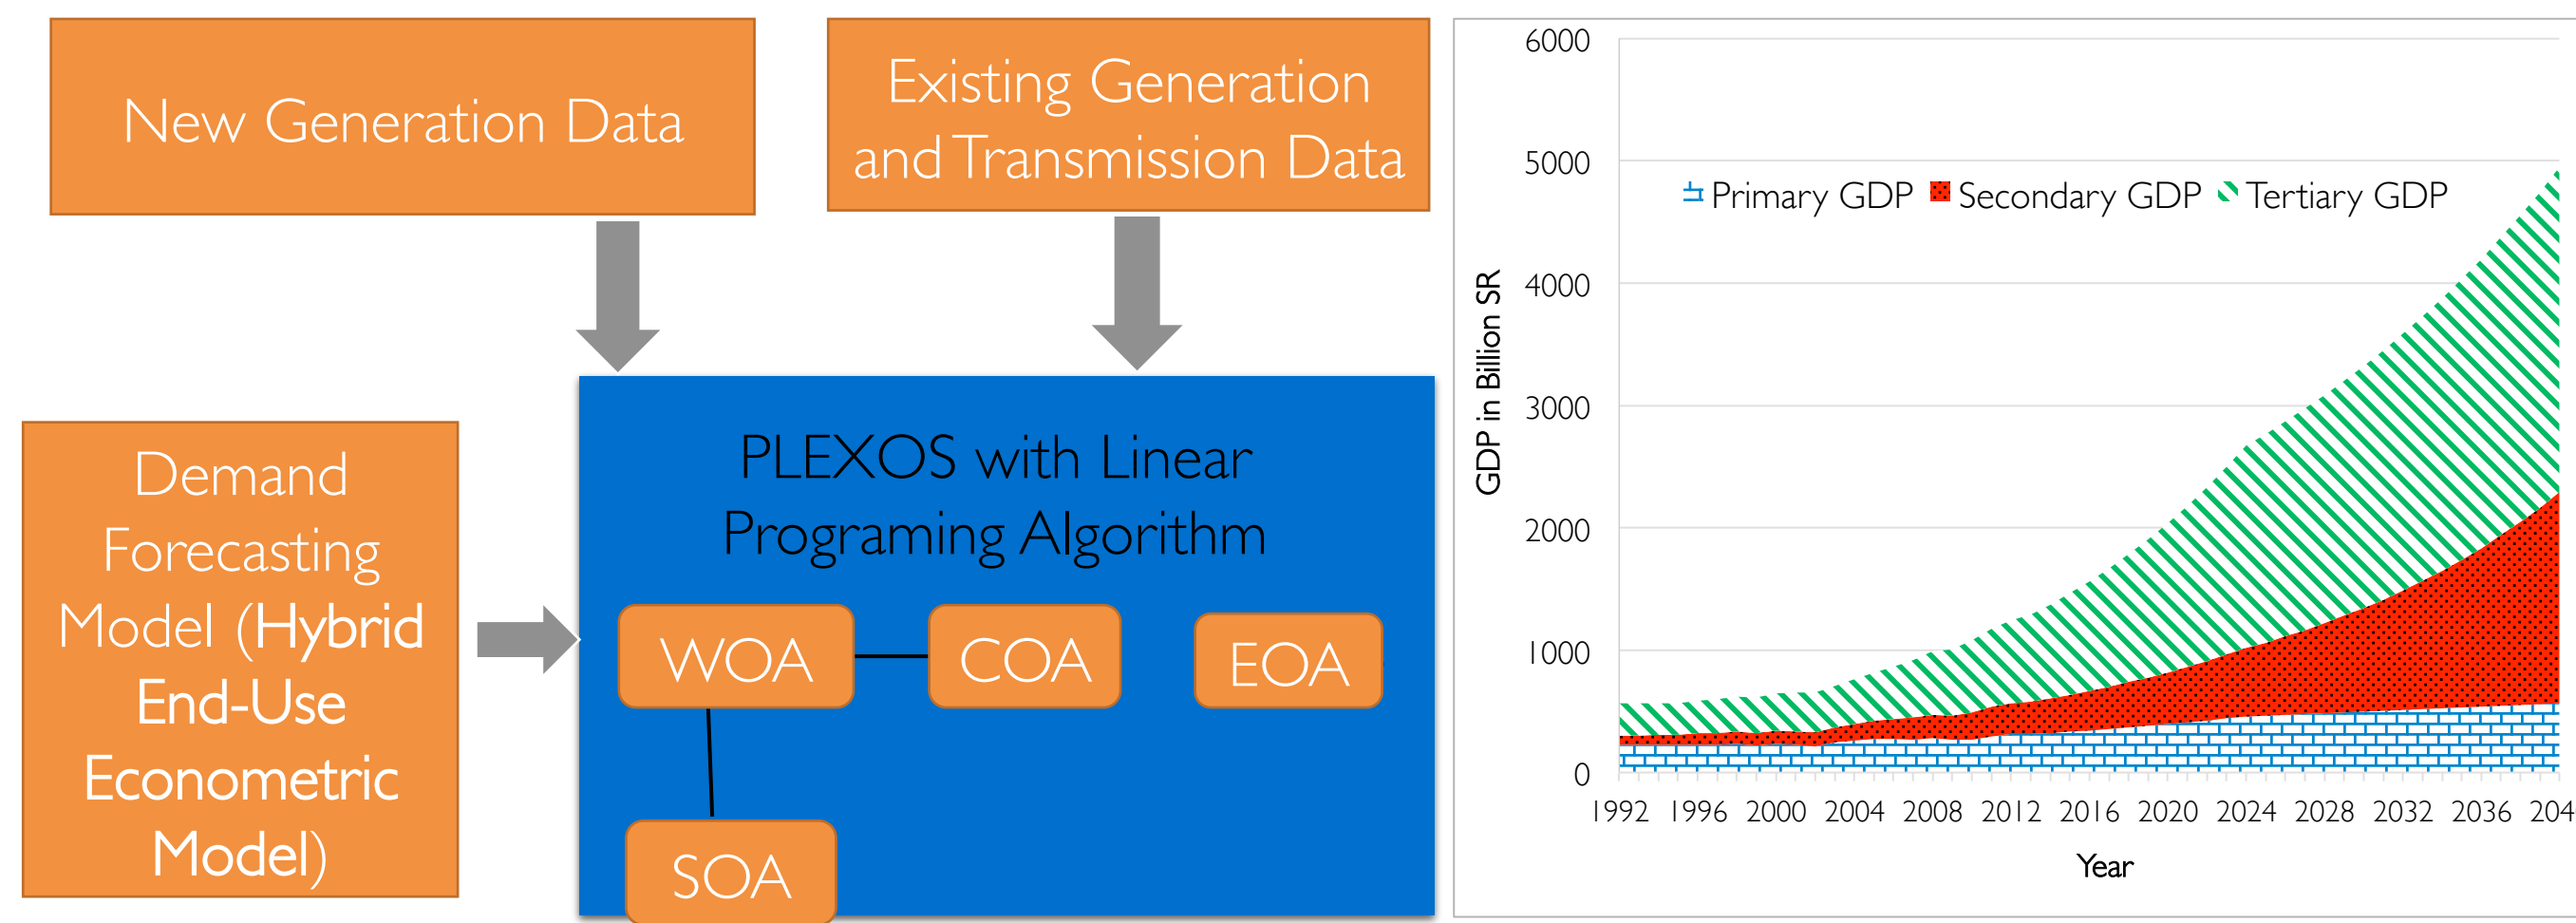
New Generation Data

Existing Generation and Transmission Data

Demand Forecasting Model (Hybrid End-Use Econometric Model)

PLEXOS with Linear Programing Algorithm

WOA

COA

EOA

SOA

6000
5000
4000
3000
2000
1000
0

GDP in Billion SR

Primary GDP
Secondary GDP
Tertiary GDP

1992 1996 2000 2004 2008 2012 2016 2020 2024 2028 2032 2036 204

Year